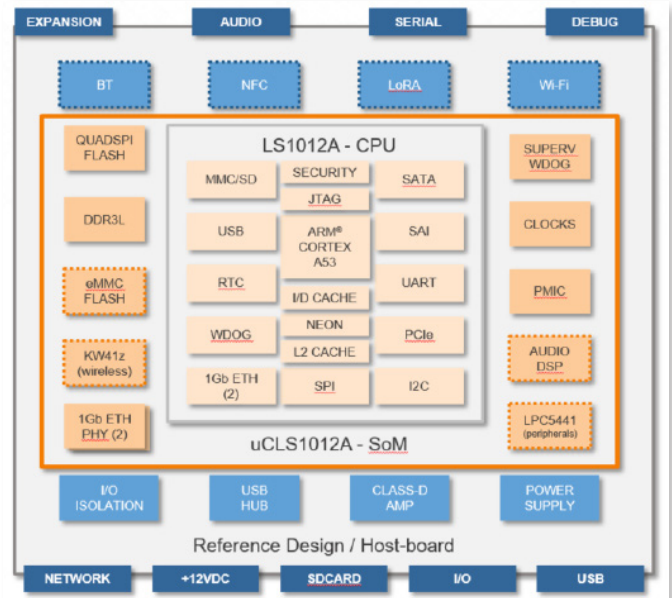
EXPANSION
AUDIO
SERIAL
DEBUG

BT
NFC
LoRA
Wi-Fi

QUADSPI FLASH

DDR3L

eMMC FLASH

KW41z (wireless)

1Gb ETH PHY (2)

LS1012A - CPU

MMC/SD
SECURITY
JTAG
SATA
USB
ARM® CORTEX A53
SAI
RTC
I/D CACHE
UART
WDOG
NEON
L2 CACHE
PCIe
1Gb ETH (2)
SPI
I2C

SUPERV WDOG

CLOCKS

PMIC

AUDIO DSP

LPC5441 (peripherals)

uCLS1012A - SoM

I/O ISOLATION
USB HUB
CLASS-D AMP
POWER SUPPLY

Reference Design / Host-board

NETWORK
+12VDC
SDCARD
I/O
USB